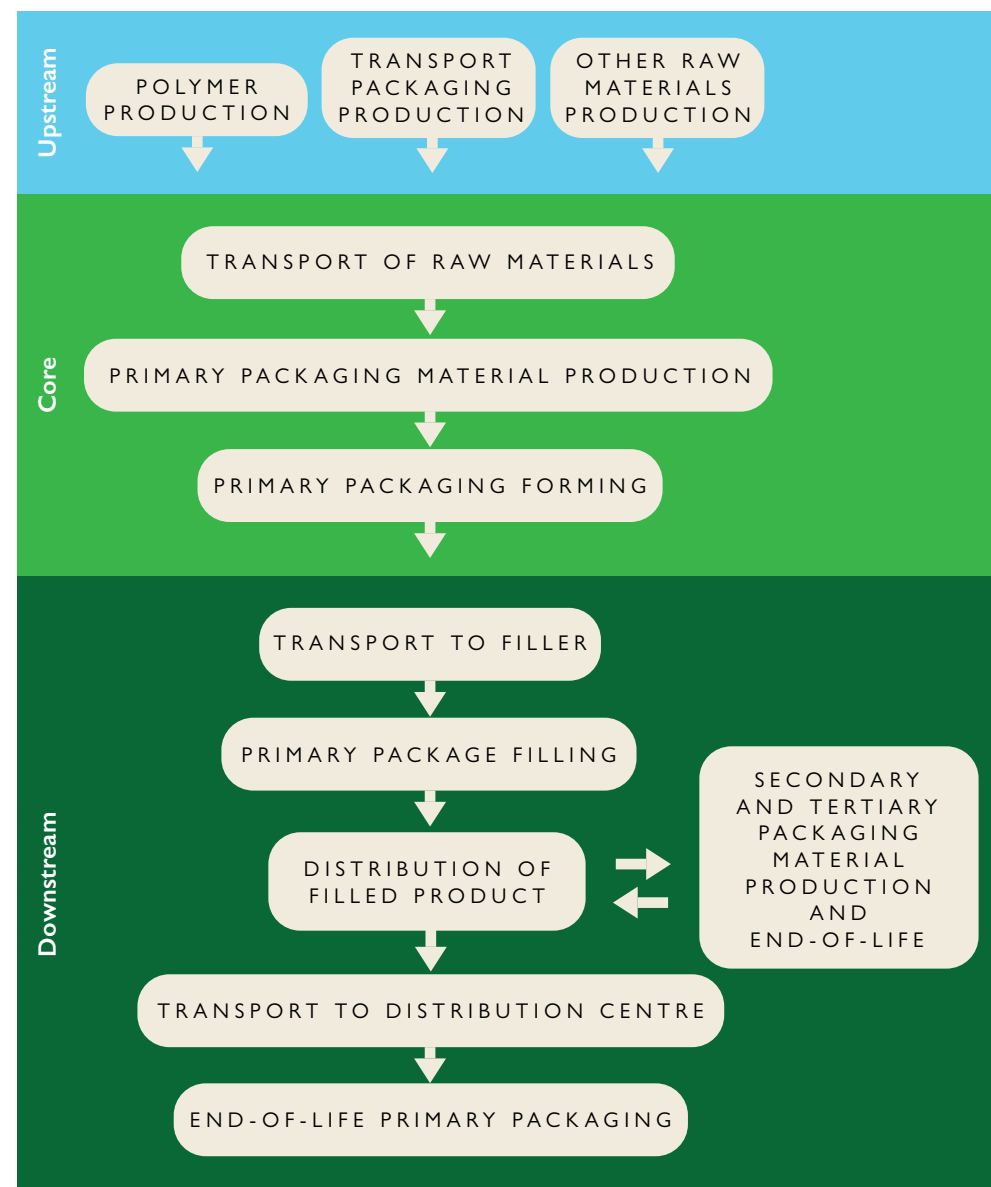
Upstream

POLYMER PRODUCTION

TRANSPORT PACKAGING PRODUCTION

OTHER RAW MATERIALS PRODUCTION

Core

TRANSPORT OF RAW MATERIALS

PRIMARY PACKAGING MATERIAL PRODUCTION

PRIMARY PACKAGING FORMING

Downstream

TRANSPORT TO FILLER

PRIMARY PACKAGE FILLING

DISTRIBUTION OF FILLED PRODUCT

SECONDARY AND TERTIARY PACKAGING MATERIAL PRODUCTION AND END-OF-LIFE

TRANSPORT TO DISTRIBUTION CENTRE

END-OF-LIFE PRIMARY PACKAGING